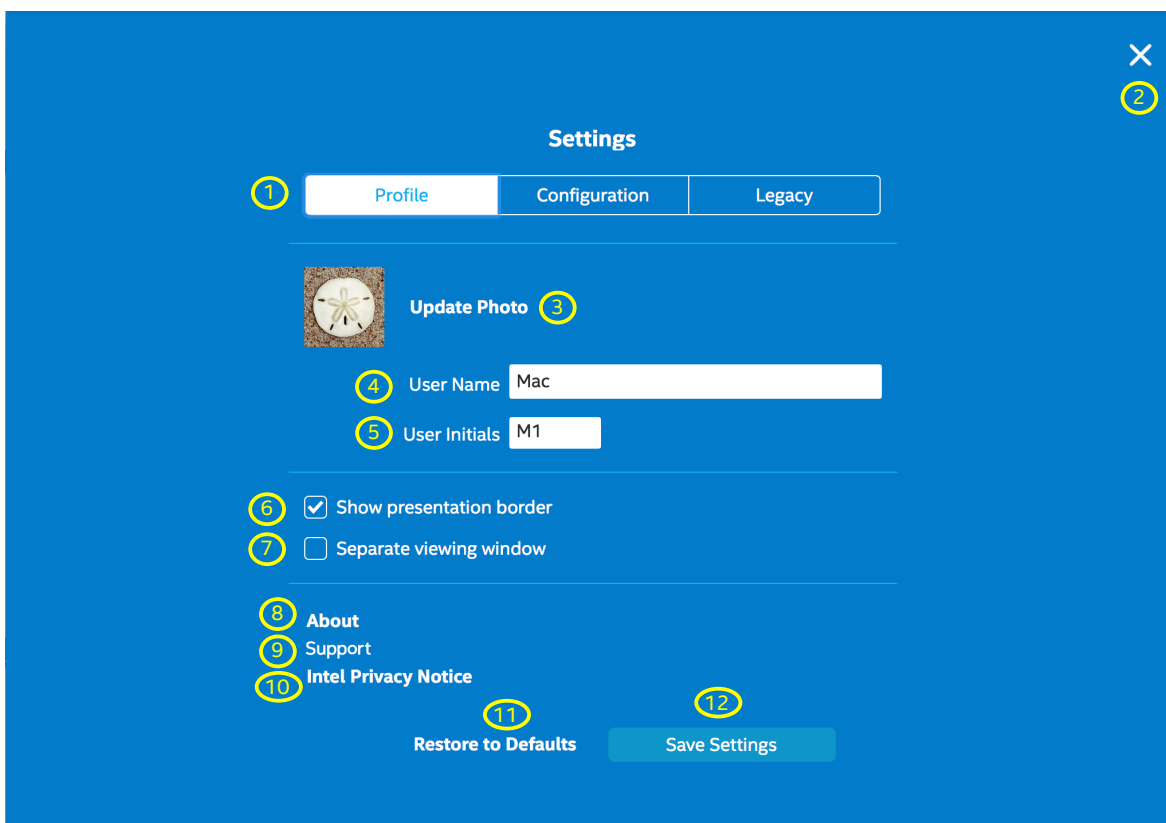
✕
2

Settings

1
Profile | Configuration | Legacy

Update Photo 3

4 User Name Mac

5 User Initials M1

6 Show presentation border

7 Separate viewing window

8 About
9 Support
10 Intel Privacy Notice

11 Restore to Defaults
12 Save Settings